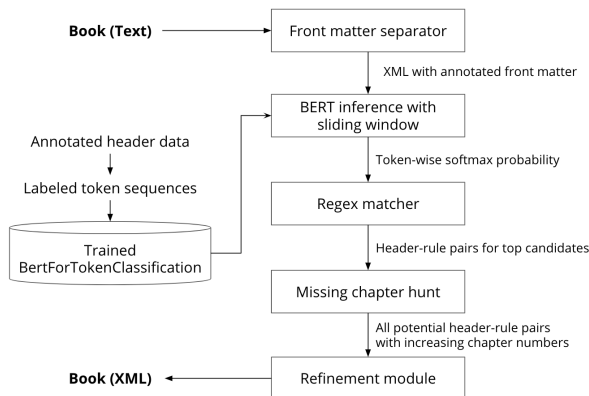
Book (Text)

Front matter separator

XML with annotated front matter

BERT inference with sliding window

Annotated header data

Labeled token sequences

Trained BertForTokenClassification

Token-wise softmax probability

Regex matcher

Header-rule pairs for top candidates

Missing chapter hunt

All potential header-rule pairs with increasing chapter numbers

Book (XML)

Refinement module